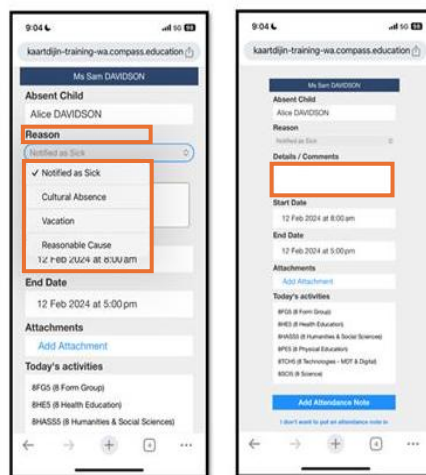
9:04
5G
kaartdijin-training-wa.compass.education
Ms Sam DAVIDSON
Absent Child
Alice DAVIDSON
Reason
Notified as Sick
✓ Notified as Sick
Cultural Absence
Vacation
Reasonable Cause
12 Feb 2024 at 8:00 am
End Date
12 Feb 2024 at 5:00 pm
Attachments
Add Attachment
Today's activities
8FG5 (8 Form Group)
8HE5 (8 Health Education)
8HASS5 (8 Humanities & Social Sciences)

9:04
5G
kaartdijin-training-wa.compass.education
Ms Sam DAVIDSON
Absent Child
Alice DAVIDSON
Reason
Notified as Sick
Details / Comments
Start Date
12 Feb 2024 at 8:00 am
End Date
12 Feb 2024 at 5:00 pm
Attachments
Add Attachment
Today's activities
8FG5 (8 Form Group)
8HE5 (8 Health Education)
8HASS5 (8 Humanities & Social Sciences)
8PE5 (8 Physical Education)
8TCH5 (8 Technologies - MDT & Digital)
8SCI5 (8 Science)
Add Attendance Note
I don't want to put an attendance note in